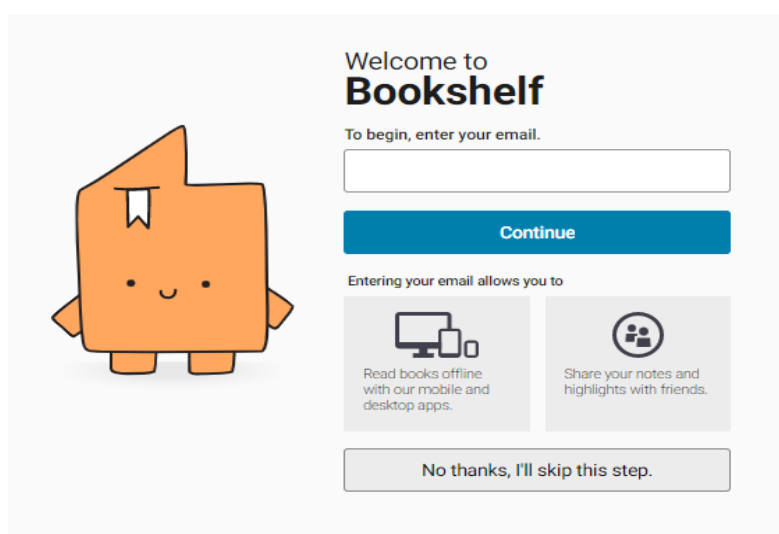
Welcome to
Bookshelf

To begin, enter your email.

Continue

Entering your email allows you to

Read books offline with our mobile and desktop apps.

Share your notes and highlights with friends.

No thanks, I'll skip this step.